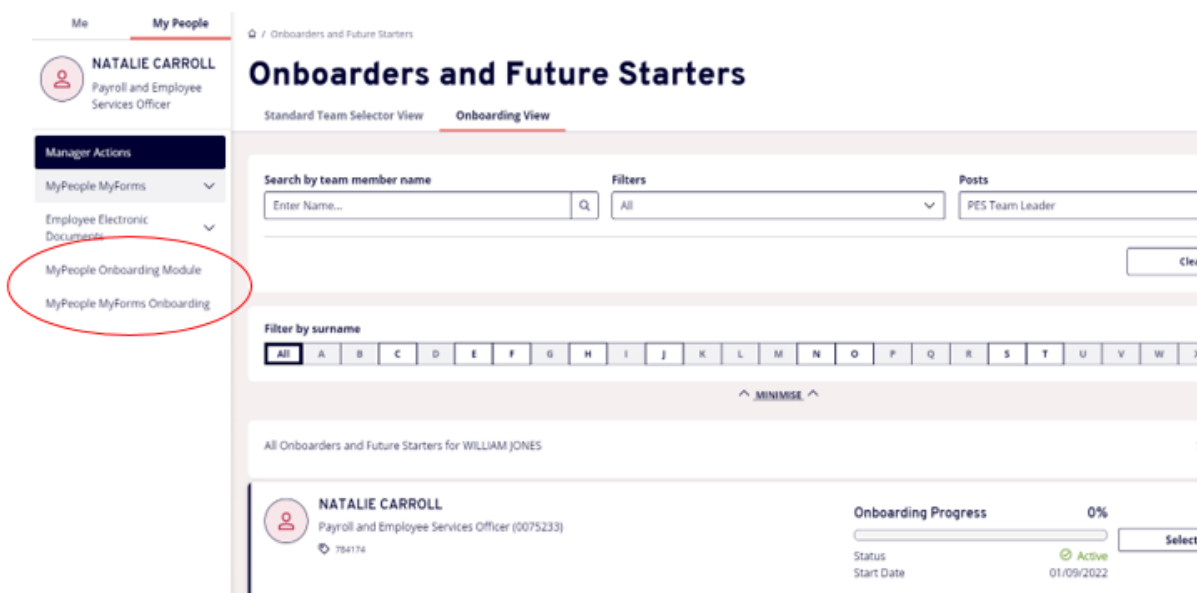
Me My People

NATALIE CARROLL
Payroll and Employee Services Officer

Manager Actions
MyPeople MyForms
Employee Electronic Documents
MyPeople Onboarding Module
MyPeople MyForms Onboarding

/ Onboarders and Future Starters

Onboarders and Future Starters

Standard Team Selector View Onboarding View

Search by team member name
Enter Name...
Filters
All
Posts
PES Team Leader

Clea

Filter by surname
All A B C D E F G H I J K L M N O P Q R S T U V W X

MINIMISE

All Onboarders and Future Starters for WILLIAM JONES

NATALIE CARROLL
Payroll and Employee Services Officer (0075233)
784174

Onboarding Progress 0%
Status Active
Start Date 01/09/2022
Select